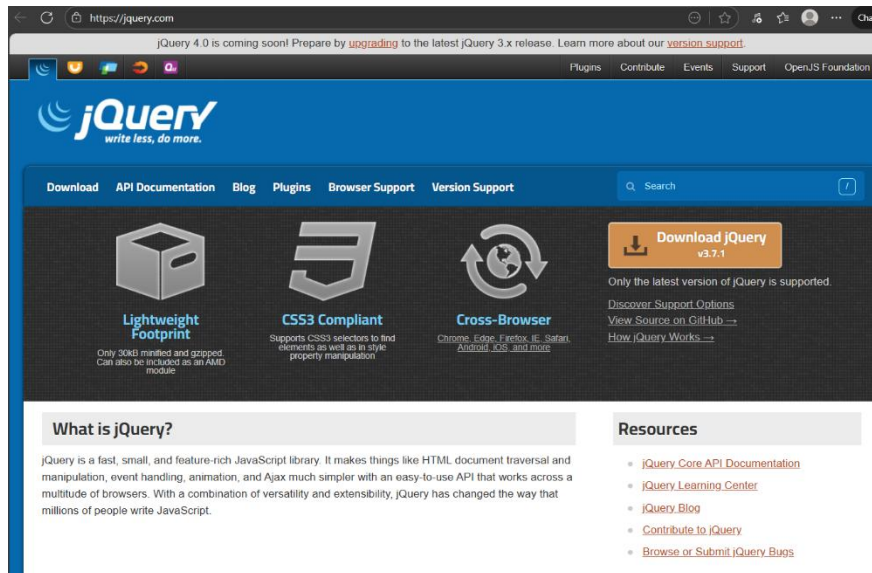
https://jquery.com

Cha

jQuery 4.0 is coming soon! Prepare by upgrading to the latest jQuery 3.x release. Learn more about our version support.

Plugins Contribute Events Support OpenJS Foundation

jQuery
write less, do more.

Download API Documentation Blog Plugins Browser Support Version Support

Search

/

Lightweight Footprint
Only 30kB minified and gzipped. Can also be included as an AMD module

CSS3 Compliant
Supports CSS3 selectors to find elements as well as in style property manipulation

Cross-Browser
Chrome, Edge, Firefox, IE, Safari, Android, iOS, and more

Download jQuery
v3.7.1

Only the latest version of jQuery is supported.

Discover Support Options
View Source on GitHub →
How jQuery Works →

What is jQuery?

jQuery is a fast, small, and feature-rich JavaScript library. It makes things like HTML document traversal and manipulation, event handling, animation, and Ajax much simpler with an easy-to-use API that works across a multitude of browsers. With a combination of versatility and extensibility, jQuery has changed the way that millions of people write JavaScript.

Resources

jQuery Core API Documentation
jQuery Learning Center
jQuery Blog
Contribute to jQuery
Browse or Submit jQuery Bugs